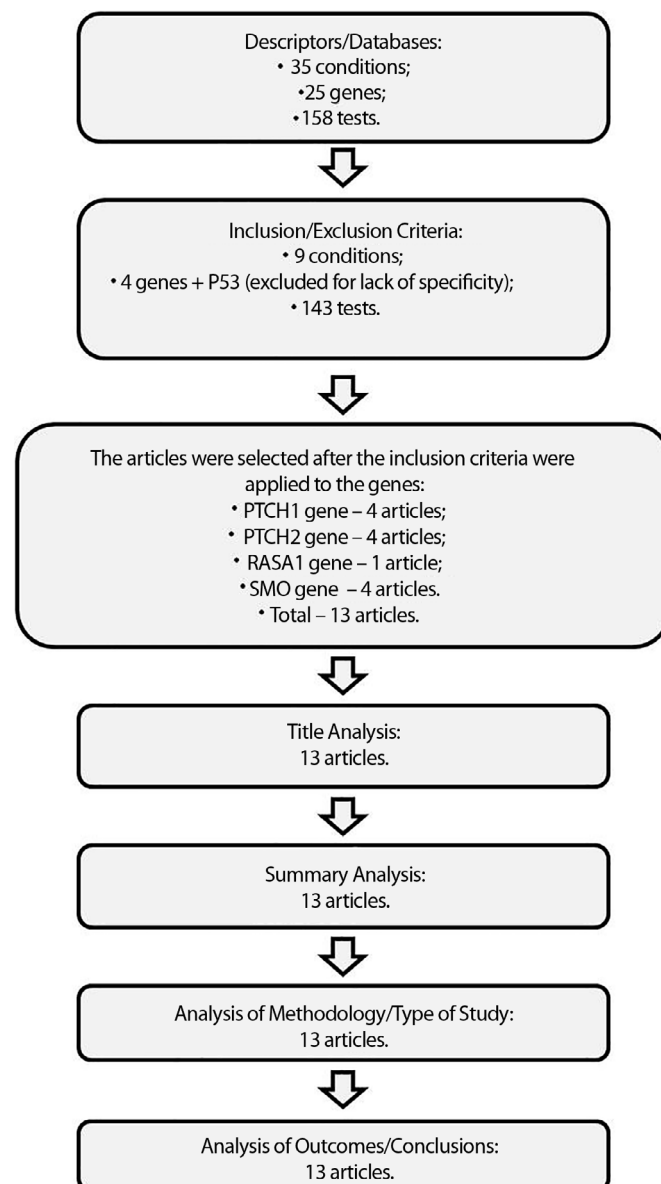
Descriptors/Databases:
• 35 conditions;
•25 genes;
•158 tests.

Inclusion/Exclusion Criteria:
• 9 conditions;
• 4 genes + P53 (excluded for lack of specificity);
• 143 tests.

The articles were selected after the inclusion criteria were applied to the genes:
• PTCH1 gene – 4 articles;
• PTCH2 gene – 4 articles;
• RASA1 gene – 1 article;
• SMO gene – 4 articles.
• Total – 13 articles.

Title Analysis:
13 articles.

Summary Analysis:
13 articles.

Analysis of Methodology/Type of Study:
13 articles.

Analysis of Outcomes/Conclusions:
13 articles.